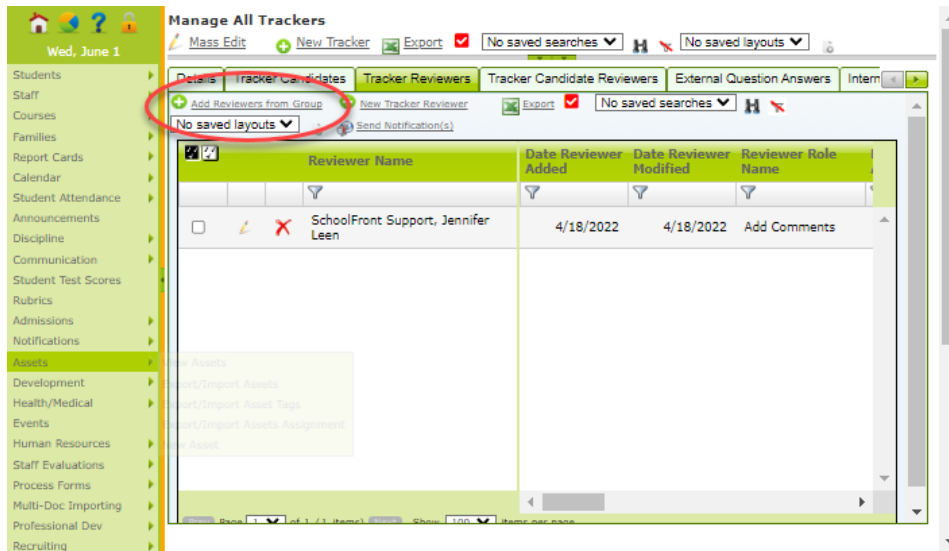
Wed, June 1

Students
Staff
Courses
Families
Report Cards
Calendar
Student Attendance
Announcements
Discipline
Communication
Student Test Scores
Rubrics
Admissions
Notifications
Assets
Development
Health/Medical
Events
Human Resources
Staff Evaluations
Process Forms
Multi-Doc Importing
Professional Dev
Recruiting

New Assets
Export/Import Assets
Export/Import Asset Tags
Export/Import Assets Assignment
New Asset

Manage All Trackers

Mass Edit New Tracker Export No saved searches No saved layouts

Details Tracker Candidates Tracker Reviewers Tracker Candidate Reviewers External Question Answers Intern

Add Reviewers from Group New Tracker Reviewer Export No saved searches
No saved layouts Send Notification(s)

| | | | Reviewer Name | Date Reviewer Added | Date Reviewer Modified | Reviewer Role Name |
|---|---|---|---|---|---|---|
| | | | SchoolFront Support, Jennifer Leen | 4/18/2022 | 4/18/2022 | Add Comments |

Prev Page 1 of 1 (1 items) Next Show 100 items per page